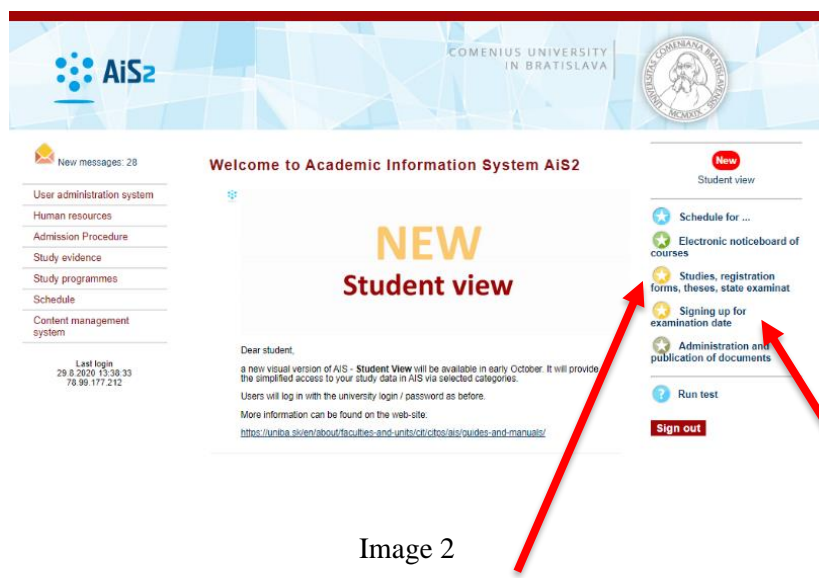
AiS2

COMENIUS UNIVERSITY IN BRATISLAVA

UNIVERSITAS COMENIANA BRATISLAVIENSIS MCMXIX

New messages: 28

User administration system
Human resources
Admission Procedure
Study evidence
Study programmes
Schedule
Content management system

Last login
29.8.2020 13:38:33
78.99.177.212

Welcome to Academic Information System AiS2

NEW
Student view

Dear student,

a new visual version of AIS - **Student View** will be available in early October. It will provide the simplified access to your study data in AIS via selected categories.

Users will log in with the university login / password as before.

More information can be found on the web-site:

https://uniba.sk/en/about/faculties-and-units/cit/citos/ais/guides-and-manuals/

New
Student view

Schedule for ...
Electronic noticeboard of courses
Studies, registration forms, theses, state examinat
Signing up for examination date
Administration and publication of documents
Run test
Sign out

Image 2